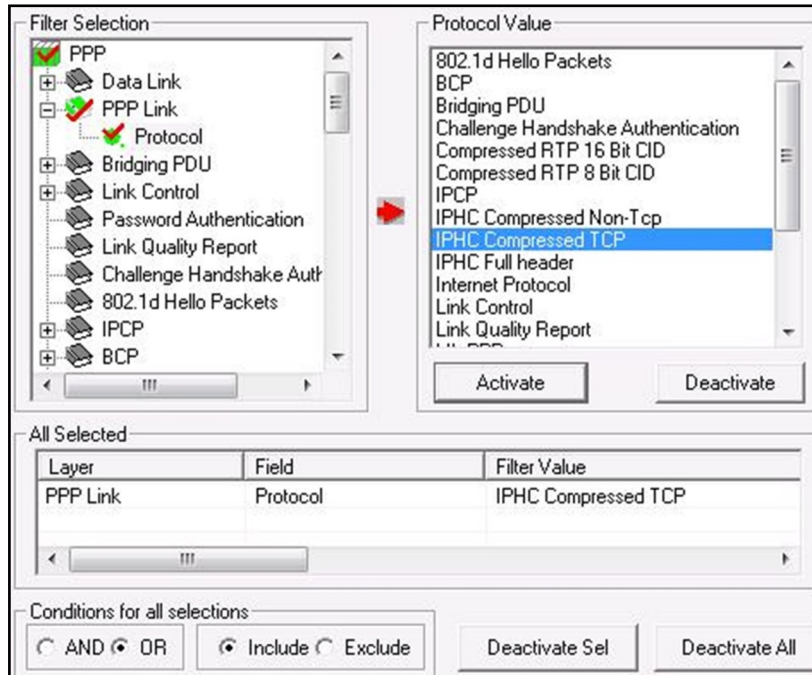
Filter Selection

PPP
Data Link
PPP Link
Protocol
Bridging PDU
Link Control
Password Authentication
Link Quality Report
Challenge Handshake Auth
802.1d Hello Packets
IPCP
BCP

Protocol Value

802.1d Hello Packets
BCP
Bridging PDU
Challenge Handshake Authentication
Compressed RTP 16 Bit CID
Compressed RTP 8 Bit CID
IPCP
IPHC Compressed Non-Tcp
IPHC Compressed TCP
IPHC Full header
Internet Protocol
Link Control
Link Quality Report

Activate
Deactivate

All Selected

| Layer | Field | Filter Value |
|---|---|---|
| PPP Link | Protocol | IPHC Compressed TCP |

Conditions for all selections

AND OR
Include Exclude
Deactivate Sel
Deactivate All